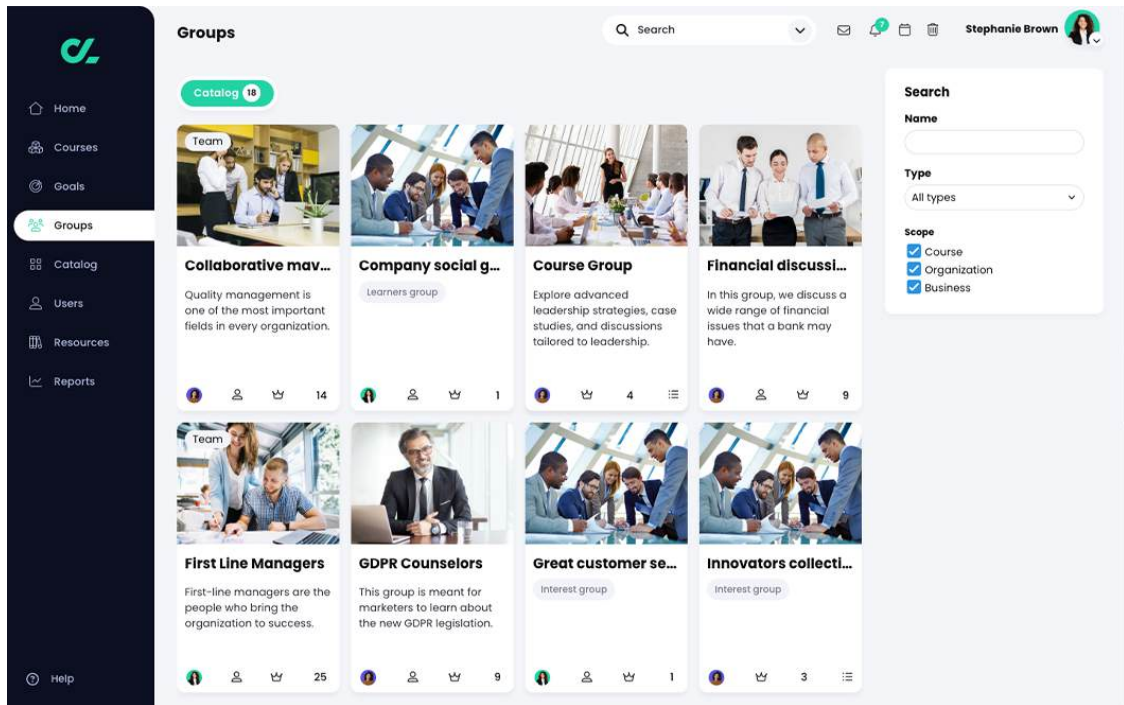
Home
Courses
Goals
Groups
Catalog
Users
Resources
Reports
Help

Groups

Search

7

Stephanie Brown

Catalog 18

Team
Collaborative mav...
Quality management is one of the most important fields in every organization.
14

Company social g...
Learners group
1

Course Group
Explore advanced leadership strategies, case studies, and discussions tailored to leadership.
4

Financial discussi...
In this group, we discuss a wide range of financial issues that a bank may have.
9

Team
First Line Managers
First-line managers are the people who bring the organization to success.
25

GDPR Counselors
This group is meant for marketers to learn about the new GDPR legislation.
9

Great customer se...
Interest group
1

Innovators collecti...
Interest group
3

Search
Name
Type
All types
Scope
Course
Organization
Business